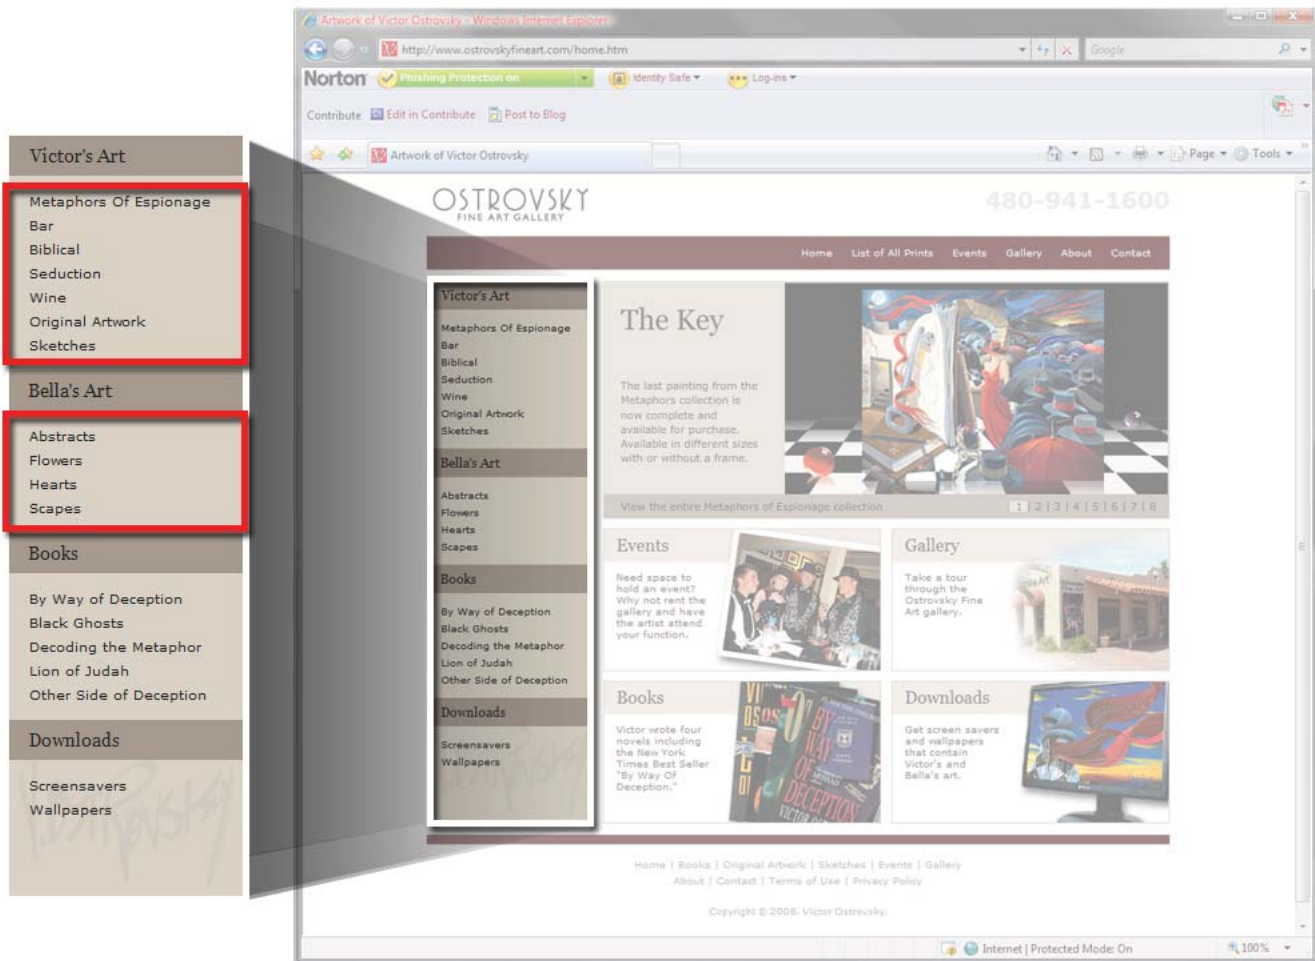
Victor's Art

Metaphors Of Espionage
Bar
Biblical
Seduction
Wine
Original Artwork
Sketches

Bella's Art

Abstracts
Flowers
Hearts
Scapes

Books

By Way of Deception
Black Ghosts
Decoding the Metaphor
Lion of Judah
Other Side of Deception

Downloads

Screensavers
Wallpapers

Artwork of Victor Ostrovsky - Windows Internet Explorer

http://www.ostrovskyfineart.com/home.htm

Google

Norton Phishing Protection on Identity Safe Log-ins

Contribute Edit in Contribute Post to Blog

Artwork of Victor Ostrovsky

Page Tools

OSTROVSKY
FINE ART GALLERY

480-941-1600

Home List of All Prints Events Gallery About Contact

Victor's Art

Metaphors Of Espionage
Bar
Biblical
Seduction
Wine
Original Artwork
Sketches

Bella's Art

Abstracts
Flowers
Hearts
Scapes

Books

By Way of Deception
Black Ghosts
Decoding the Metaphor
Lion of Judah
Other Side of Deception

Downloads

Screensavers
Wallpapers

The Key

The last painting from the Metaphors collection is now complete and available for purchase. Available in different sizes with or without a frame.

View the entire Metaphors of Espionage collection

1 | 2 | 3 | 4 | 5 | 6 | 7 | 8

Events

Need space to hold an event? Why not rent the gallery and have the artist attend your function.

Gallery

Take a tour through the Ostrovsky Fine Art gallery.

Books

Victor wrote four novels including the New York Times Best Seller "By Way Of Deception."

Downloads

Get screen savers and wallpapers that contain Victor's and Bella's art.

Home | Books | Original Artwork | Sketches | Events | Gallery
About | Contact | Terms of Use | Privacy Policy

Copyright © 2008, Victor Ostrovsky.

Internet | Protected Mode: On

100%